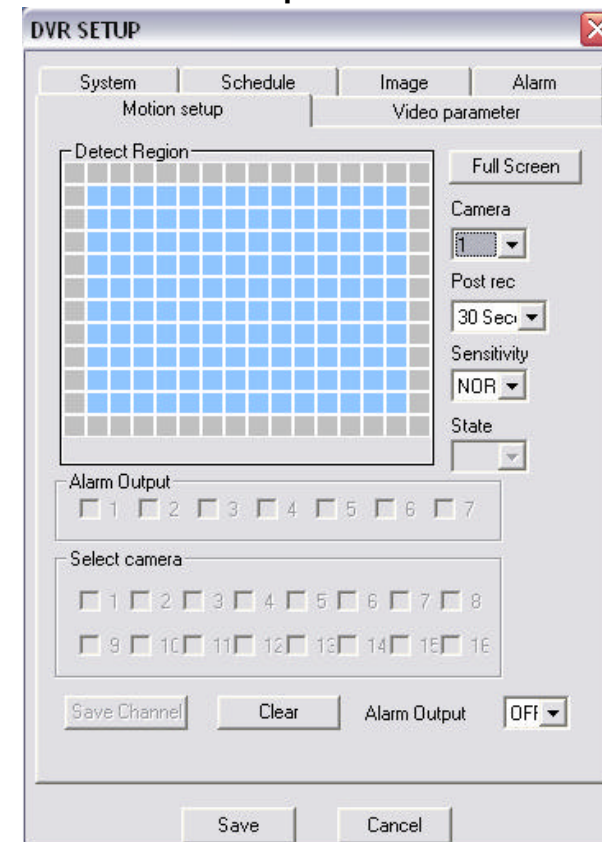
DVR SETUP

System
Schedule
Image
Alarm
Motion setup
Video parameter

Detect Region
Full Screen
Camera
1
Post rec
30 Sec
Sensitivity
NOR
State

Alarm Output
1 2 3 4 5 6 7

Select camera
1 2 3 4 5 6 7 8
9 10 11 12 13 14 15 16

Save Channel
Clear
Alarm Output
OFF

Save
Cancel